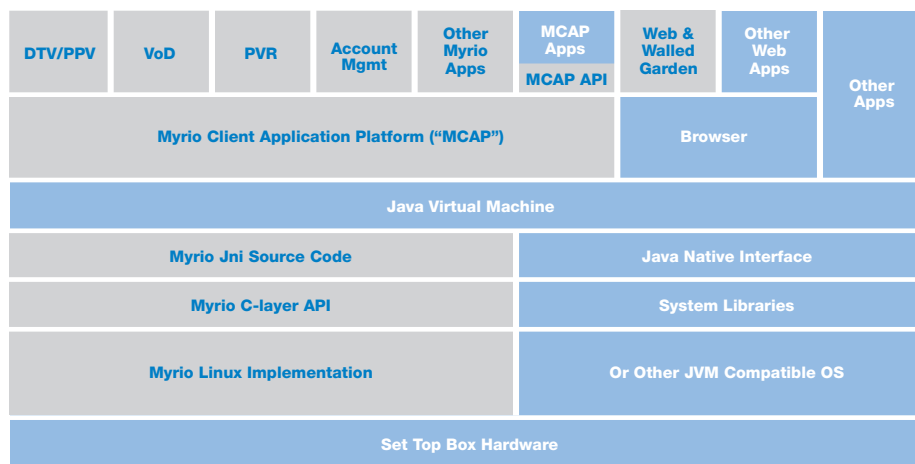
DTV/PPV

VoD

PVR

Account Mgmt

Other Myrio Apps

MCAP Apps

MCAP API

Web & Walled Garden

Other Web Apps

Other Apps

Myrio Client Application Platform (“MCAP”)

Browser

Java Virtual Machine

Myrio Jni Source Code

Java Native Interface

Myrio C-layer API

System Libraries

Myrio Linux Implementation

Or Other JVM Compatible OS

Set Top Box Hardware